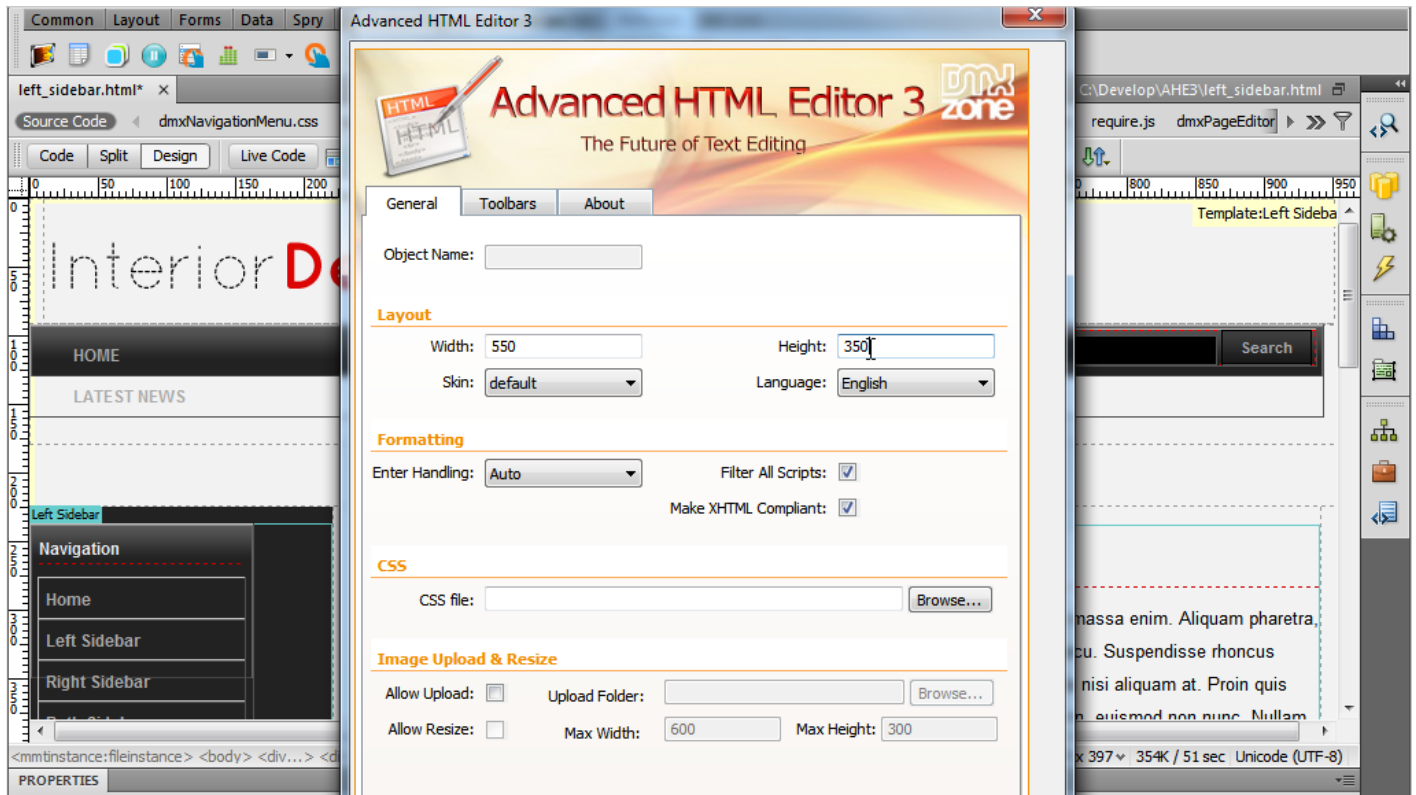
Common | Layout | Forms | Data | Spry

left_sidebar.html*

Source Code | dmxNavigationMenu.css

Code | Split | Design | Live Code

InteriorDe

HOME
LATEST NEWS

Left Sidebar
Navigation
Home
Left Sidebar
Right Sidebar

<mmtinstance:fileinstance> <body> <div...> <d

PROPERTIES

Advanced HTML Editor 3

Advanced HTML Editor 3
The Future of Text Editing
dmx zone

General | Toolbars | About

Object Name:

Layout
Width: 550
Height: 350
Skin: default
Language: English

Formatting
Enter Handling: Auto
Filter All Scripts:
Make XHTML Compliant:

CSS
CSS file:
Browse...

Image Upload & Resize
Allow Upload:
Upload Folder:
Browse...
Allow Resize:
Max Width: 600
Max Height: 300

C:\Develop\AHE3\left_sidebar.html

require.js | dmxPageEditor

Template:Left Sideba

Search

massa enim. Aliquam pharetra,
cu. Suspendisse rhoncus
nisi aliquam at. Proin quis

x 397 | 354K / 51 sec | Unicode (UTF-8)